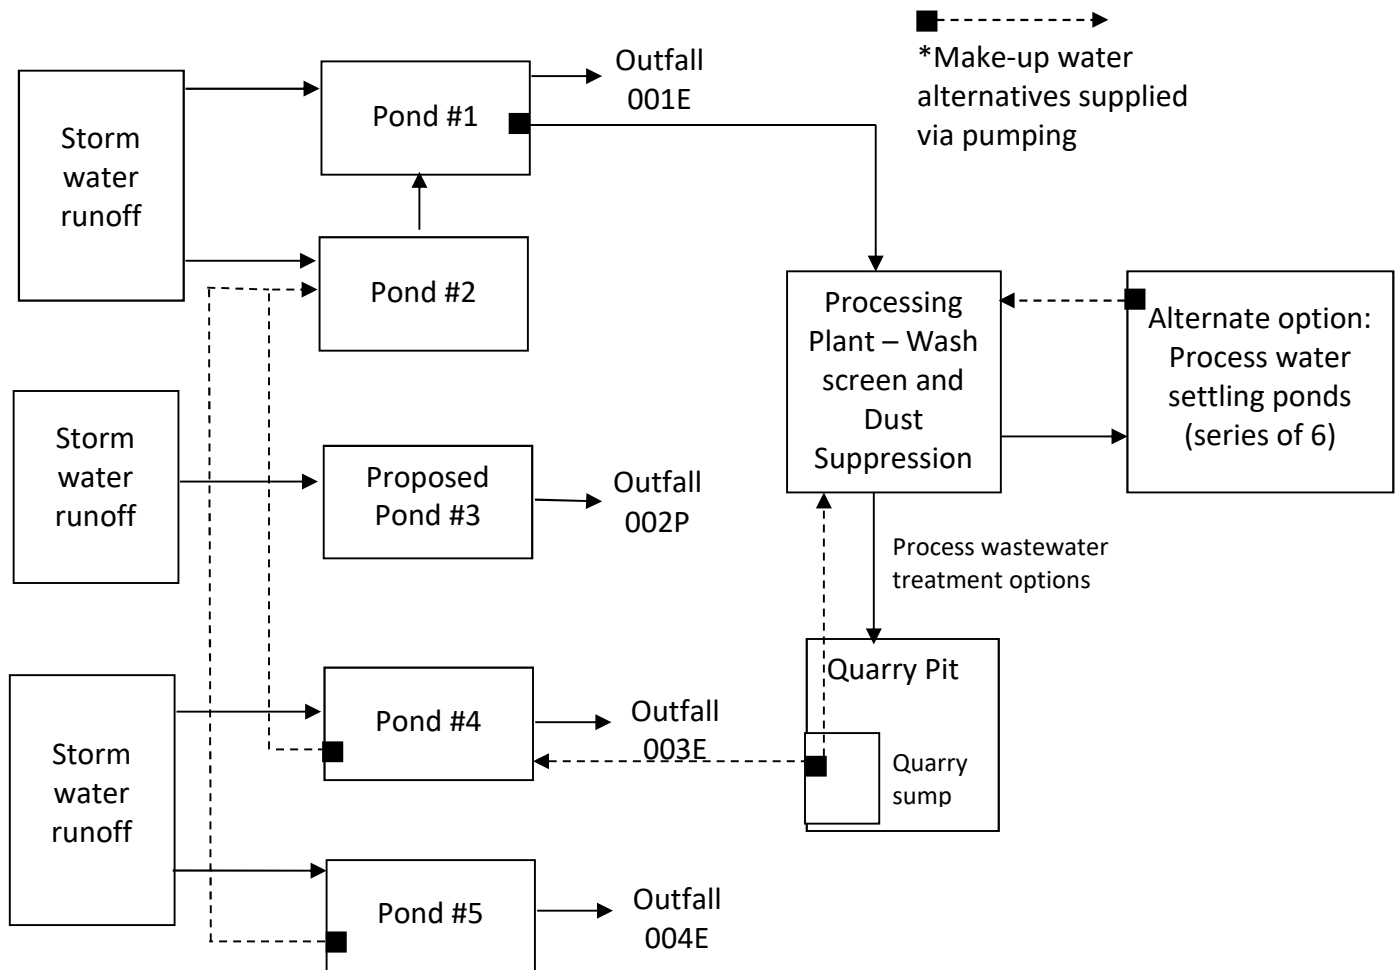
*Make-up water alternatives supplied via pumping

Storm water runoff

Pond #1

Outfall 001E

Pond #2

Processing Plant – Wash screen and Dust Suppression

Alternate option: Process water settling ponds (series of 6)

Storm water runoff

Proposed Pond #3

Outfall 002P

Process wastewater treatment options

Quarry Pit

Storm water runoff

Pond #4

Outfall 003E

Quarry sump

Pond #5

Outfall 004E